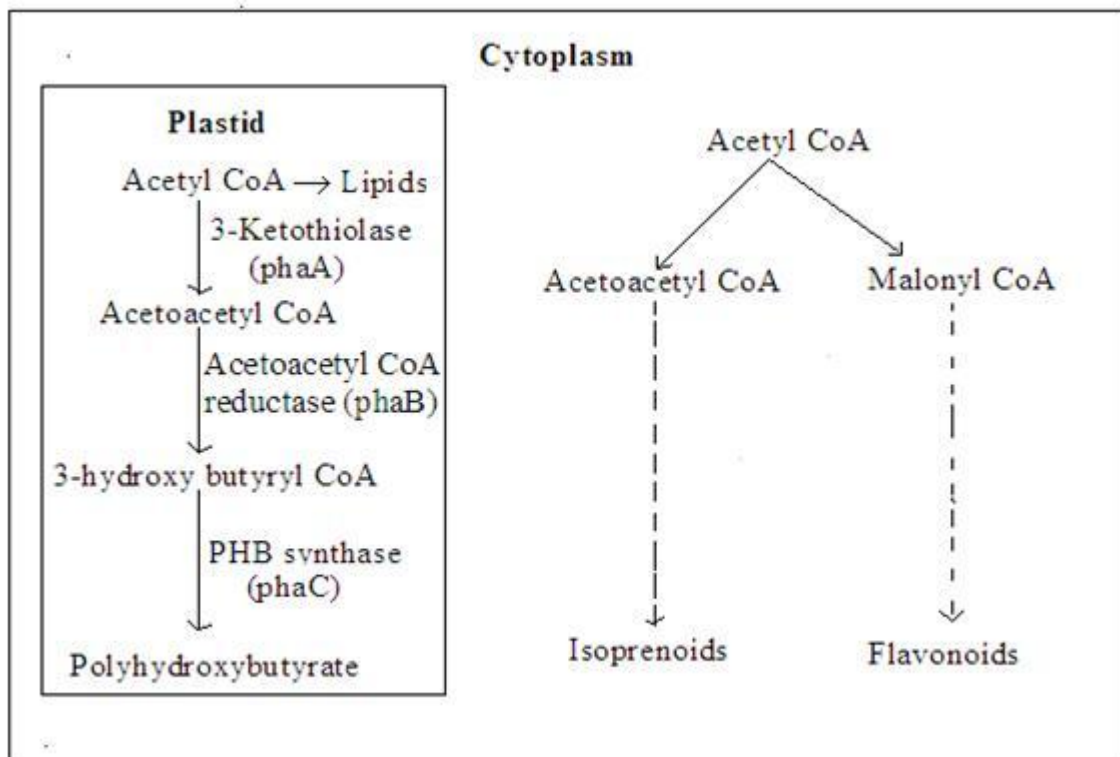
Cytoplasm

Plastid

Acetyl CoA → Lipids

3-Ketothiolase (phaA)

Acetoacetyl CoA

Acetoacetyl CoA reductase (phaB)

3-hydroxy butyryl CoA

PHB synthase (phaC)

Polyhydroxybutyrate

Acetyl CoA

Acetoacetyl CoA

Malonyl CoA

Isoprenoids

Flavonoids